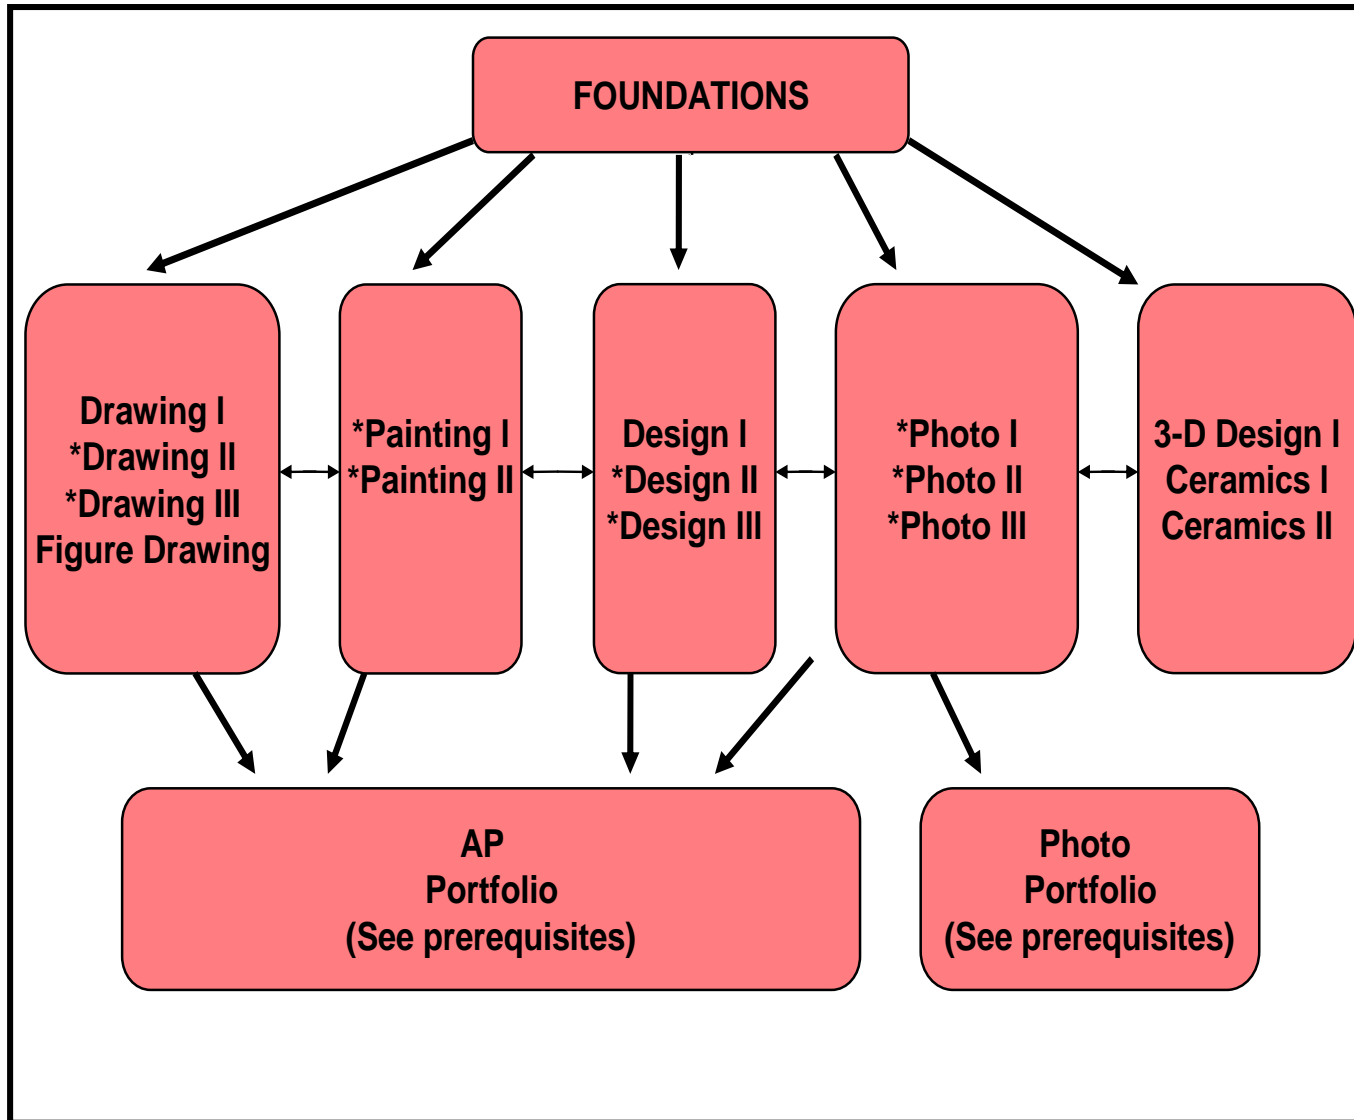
FOUNDATIONS

Drawing I
*Drawing II
*Drawing III
Figure Drawing

*Painting I
*Painting II

Design I
*Design II
*Design III

*Photo I
*Photo II
*Photo III

3-D Design I
Ceramics I
Ceramics II

AP
Portfolio
(See prerequisites)

Photo
Portfolio
(See prerequisites)